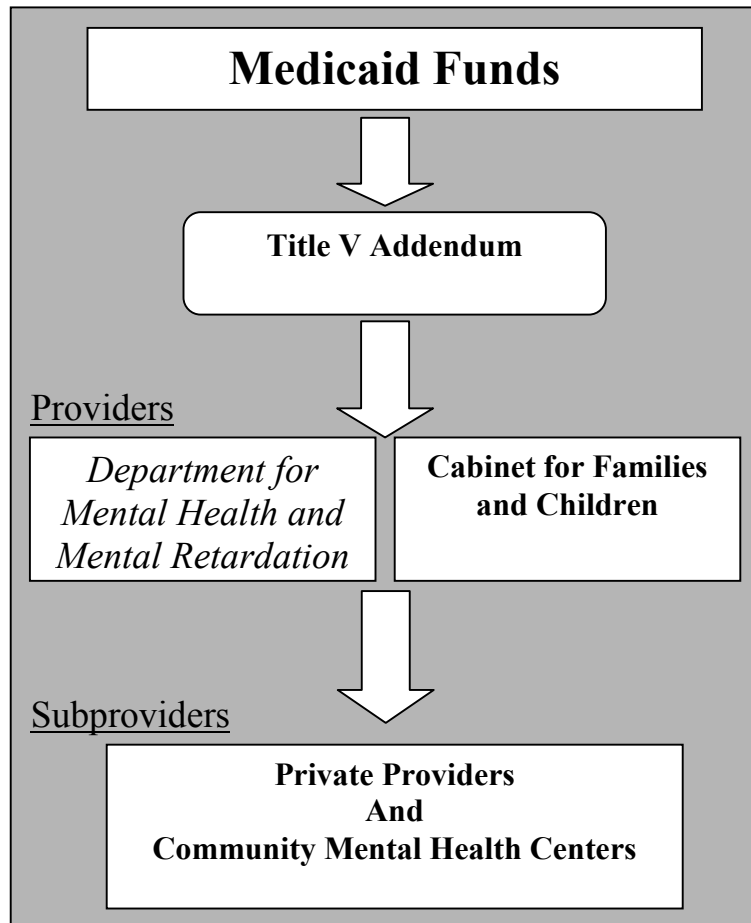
Medicaid Funds

Title V Addendum

Providers

Department for Mental Health and Mental Retardation

Cabinet for Families and Children

Subproviders

Private Providers
And
Community Mental Health Centers